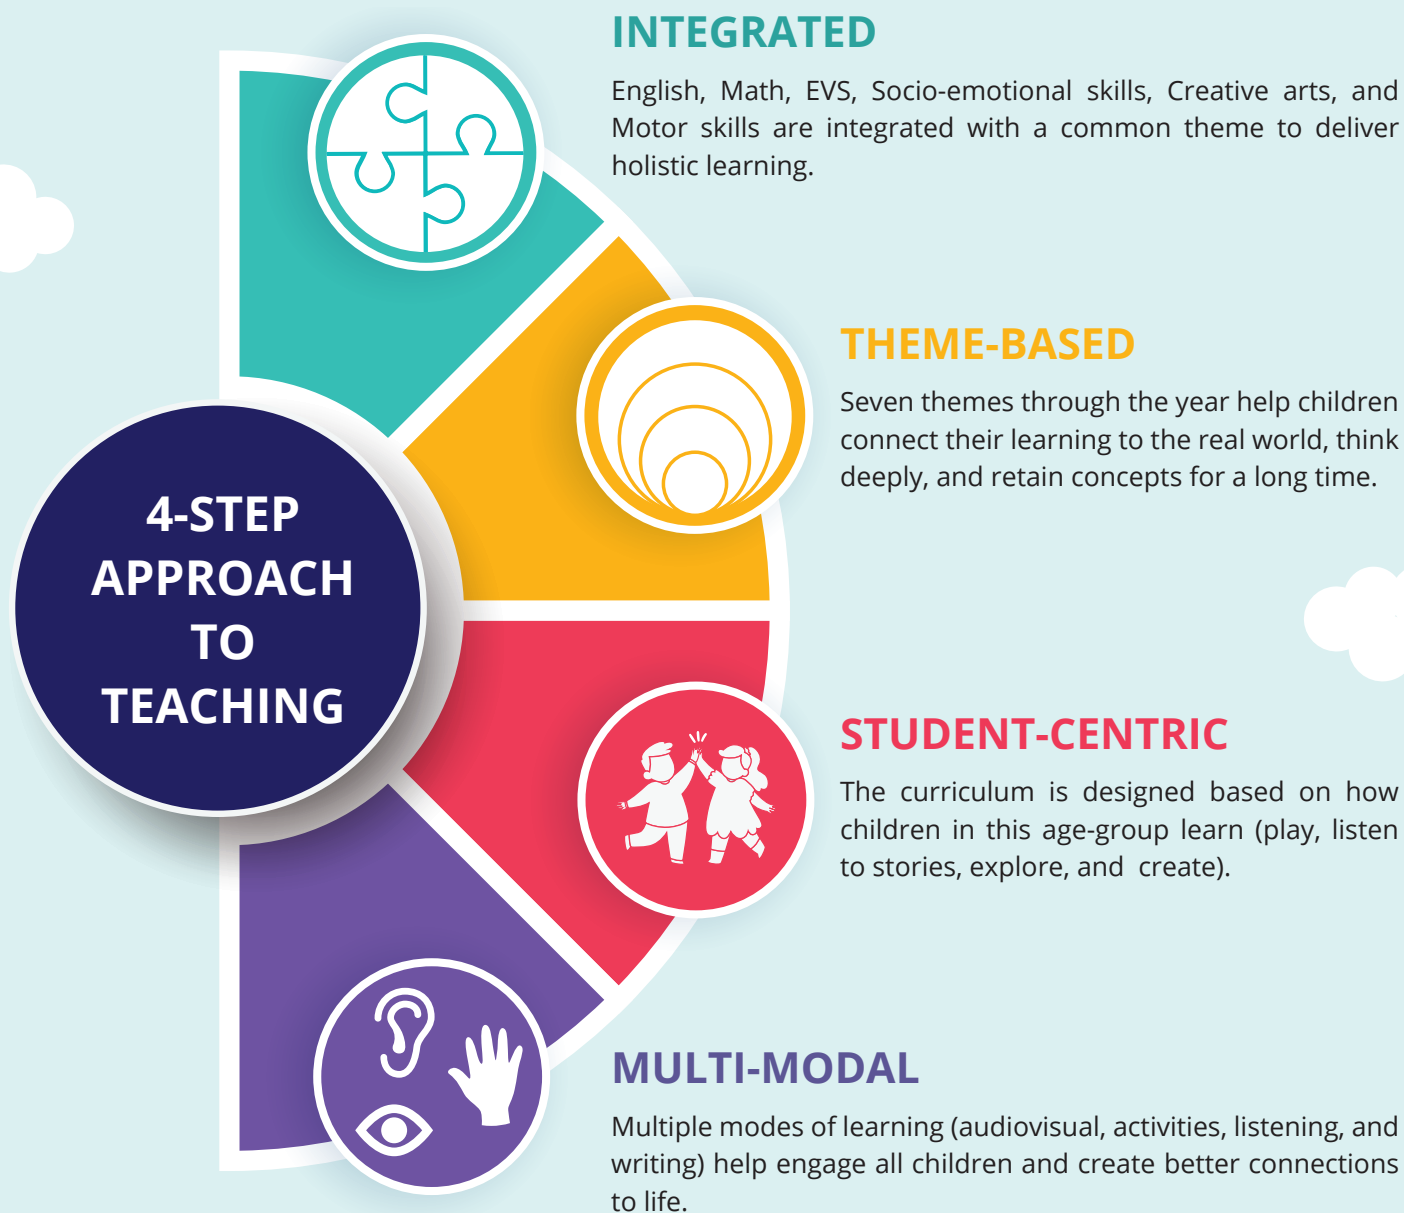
INTEGRATED

English, Math, EVS, Socio-emotional skills, Creative arts, and Motor skills are integrated with a common theme to deliver holistic learning.

4-STEP APPROACH TO TEACHING

THEME-BASED

Seven themes through the year help children connect their learning to the real world, think deeply, and retain concepts for a long time.

STUDENT-CENTRIC

The curriculum is designed based on how children in this age-group learn (play, listen to stories, explore, and create).

MULTI-MODAL

Multiple modes of learning (audiovisual, activities, listening, and writing) help engage all children and create better connections to life.